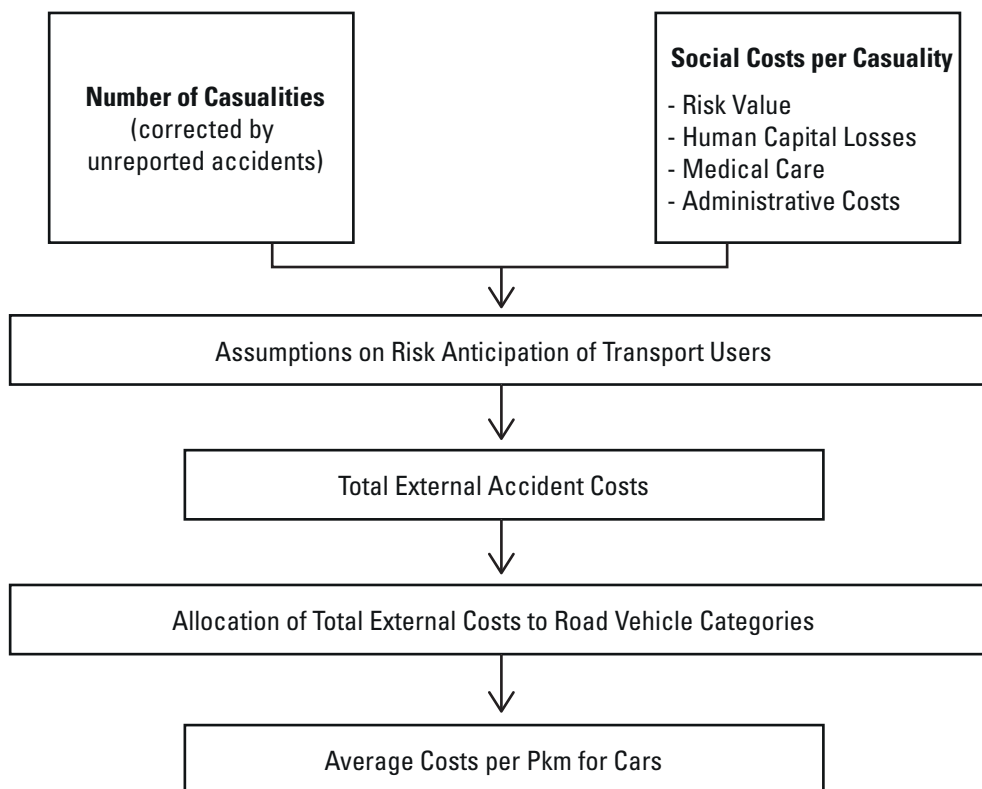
**Number of Casualities**
(corrected by unreported accidents)

**Social Costs per Casuality**
- Risk Value
- Human Capital Losses
- Medical Care
- Administrative Costs

Assumptions on Risk Anticipation of Transport Users

Total External Accident Costs

Allocation of Total External Costs to Road Vehicle Categories

Average Costs per Pkm for Cars